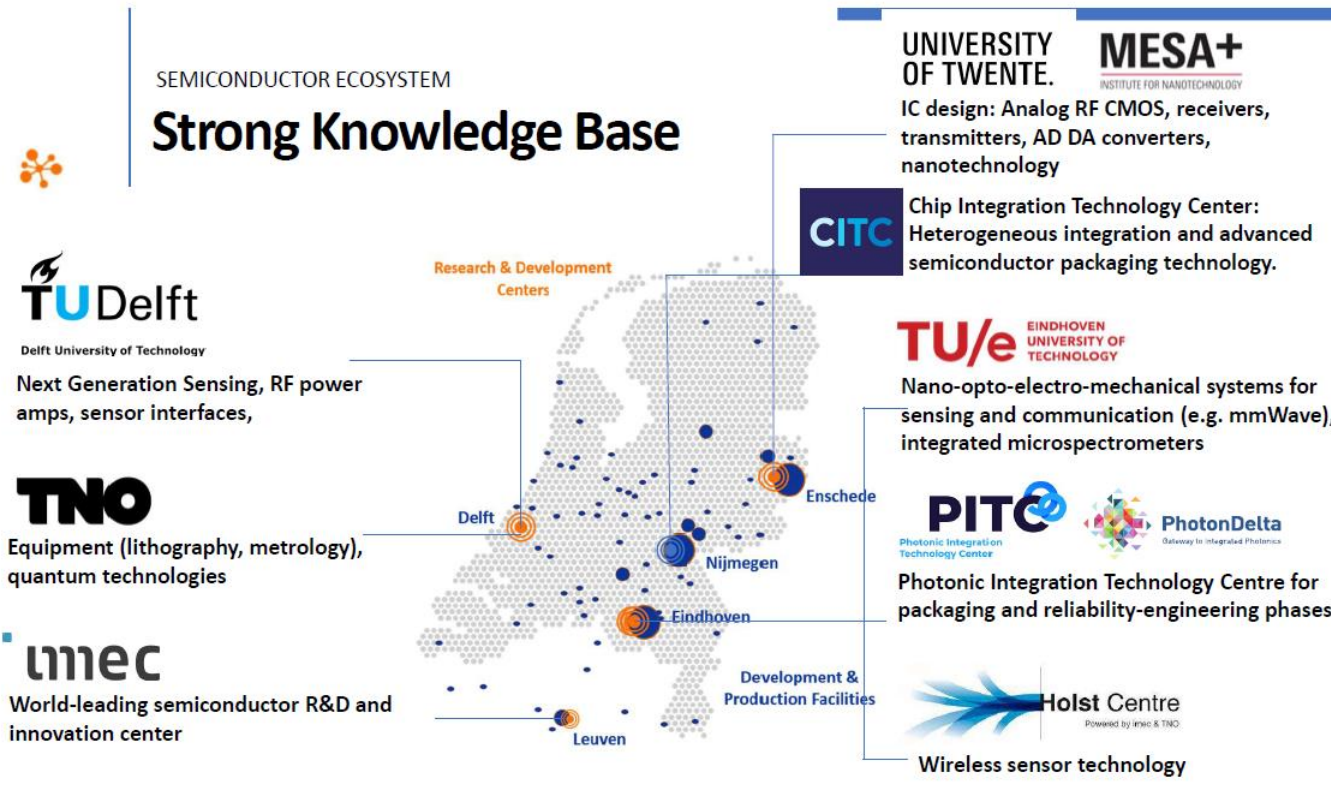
SEMICONDUCTOR ECOSYSTEM

Strong Knowledge Base

TU Delft
Delft University of Technology
Next Generation Sensing, RF power amps, sensor interfaces,

TNO
Equipment (lithography, metrology), quantum technologies

imec
World-leading semiconductor R&D and innovation center

Research & Development Centers

Delft
Enschede
Nijmegen
Eindhoven
Leuven

Development & Production Facilities

UNIVERSITY OF TWENTE.
MESA+
INSTITUTE FOR NANOTECHNOLOGY
IC design: Analog RF CMOS, receivers, transmitters, AD DA converters, nanotechnology

CITC
Chip Integration Technology Center: Heterogeneous integration and advanced semiconductor packaging technology.

TU/e EINDHOVEN UNIVERSITY OF TECHNOLOGY
Nano-opto-electro-mechanical systems for sensing and communication (e.g. mmWave), integrated microspectrometers

PITC
Photonic Integration Technology Center
PhotonDelta
Gateway to Integrated Photonics
Photonic Integration Technology Centre for packaging and reliability-engineering phases

Holst Centre
Powered by imec & TNO
Wireless sensor technology